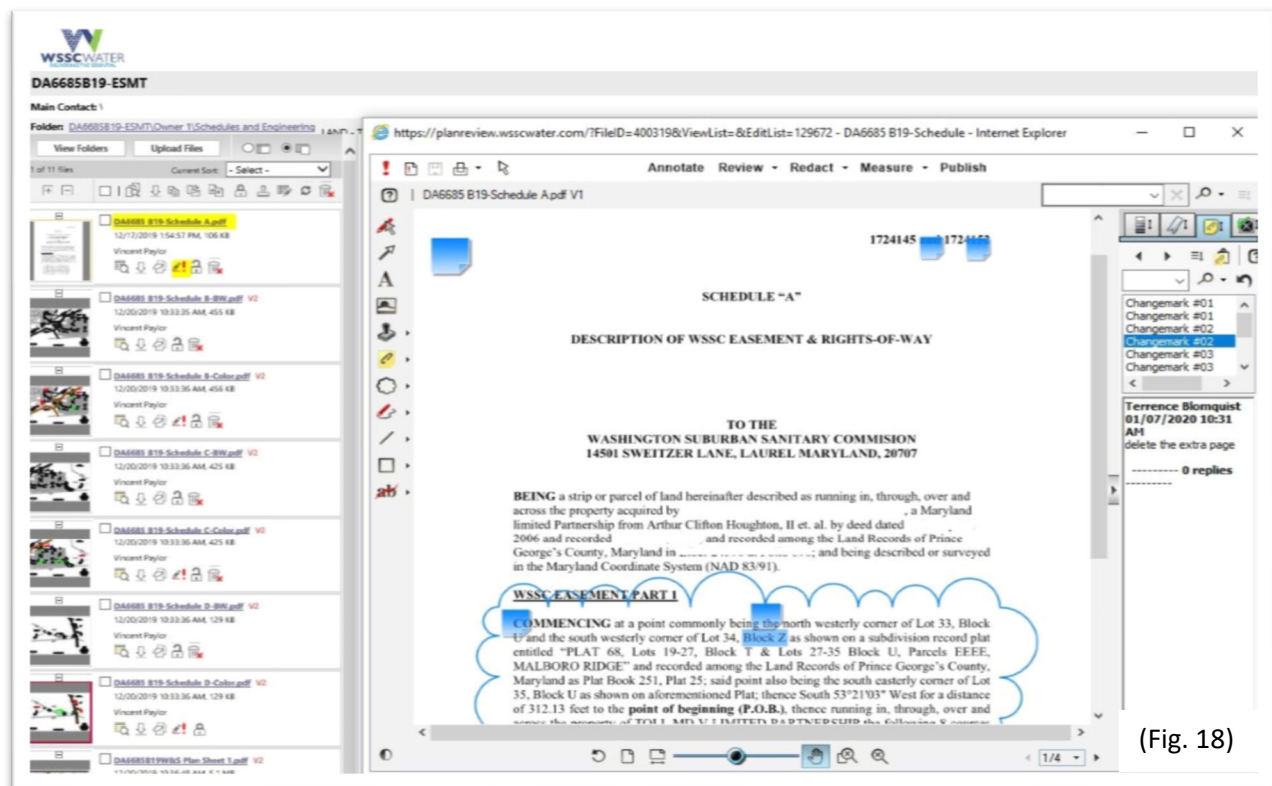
WSSC WATER

DA6685B19-ESMT

Main Contact: \

Folder: DA6685B19-ESMT\Owner 1\Schedules and Engineering LAND - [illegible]

View Folders Upload Files

1 of 11 files Current Sort: - Select -

DA6685 B19-Schedule A.pdf
12/17/2019 1:54:57 PM, 106 KB
Vincent Paylor

DA6685 B19-Schedule B-BW.pdf V2
12/20/2019 10:33:35 AM, 455 KB
Vincent Paylor

DA6685 B19-Schedule B-Color.pdf V2
12/20/2019 10:33:36 AM, 456 KB
Vincent Paylor

DA6685 B19-Schedule C-BW.pdf V2
12/20/2019 10:33:36 AM, 425 KB
Vincent Paylor

DA6685 B19-Schedule C-Color.pdf V2
12/20/2019 10:33:36 AM, 425 KB
Vincent Paylor

DA6685 B19-Schedule D-BW.pdf V2
12/20/2019 10:33:36 AM, 129 KB
Vincent Paylor

DA6685 B19-Schedule D-Color.pdf V2
12/20/2019 10:33:36 AM, 129 KB
Vincent Paylor

DA6685B19W&S Plan Sheet 1.pdf V2
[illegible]

https://planreview.wsscwater.com/?FileID=400319&ViewList=&EditList=129672 - DA6685 B19-Schedule - Internet Explorer

Annotate Review Redact Measure Publish

DA6685 B19-Schedule A.pdf V1

1724145 1724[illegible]

SCHEDULE "A"

DESCRIPTION OF WSSC EASEMENT & RIGHTS-OF-WAY

TO THE
WASHINGTON SUBURBAN SANITARY COMMISION
14501 SWEITZER LANE, LAUREL MARYLAND, 20707

BEING a strip or parcel of land hereinafter described as running in, through, over and across the property acquired by , a Maryland limited Partnership from Arthur Clifton Houghton, II et. al. by deed dated 2006 and recorded and recorded among the Land Records of Prince George's County, Maryland in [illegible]; and being described or surveyed in the Maryland Coordinate System (NAD 83/91).

WSSC EASEMENT PART 1

COMMENCING at a point commonly being the north westerly corner of Lot 33, Block U and the south westerly corner of Lot 34, Block Z as shown on a subdivision record plat entitled "PLAT 68, Lots 19-27, Block T & Lots 27-35 Block U, Parcels EEEE, MALBORO RIDGE" and recorded among the Land Records of Prince George's County, Maryland as Plat Book 251, Plat 25; said point also being the south easterly corner of Lot 35, Block U as shown on aforementioned Plat; thence South 53°21'03" West for a distance of 312.13 feet to the point of beginning (P.O.B.), thence running in, through, over and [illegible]

1/4

Changemark #01
Changemark #01
Changemark #02
Changemark #02
Changemark #03
Changemark #03

Terrence Blomquist 01/07/2020 10:31 AM
delete the extra page

--------- 0 replies ---------

(Fig. 18)